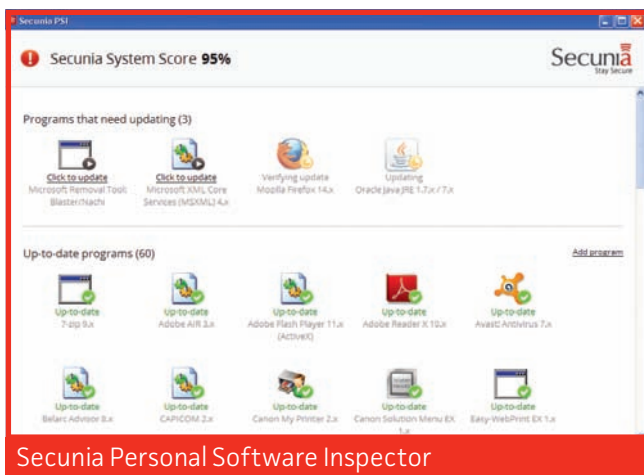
Secunia PSI

Secunia System Score 95%

Secunia
Stay Secure

Programs that need updating (3)

Click to update
Microsoft Removal Tool: Blaster/Nachi

Click to update
Microsoft XML Core Services (MSXML) 4.x

Verifying update
Mozilla Firefox 14.x

Updating
Oracle Java JRE 1.7.x / 7.x

Up-to-date programs (60)

Add program

Up-to-date
7-zip 9.x

Up-to-date
Adobe AIR 3.x

Up-to-date
Adobe Flash Player 11.x (ActiveX)

Up-to-date
Adobe Reader X 10.x

Up-to-date
Avast! Antivirus 7.x

Up-to-date
Belarc Advisor 8.x

Up-to-date
CAPICOM 2.x

Up-to-date
Canon My Printer 2.x

Up-to-date
Canon Solution Menu EX 1.x

Up-to-date
Easy-WebPrint EX 1.x

Secunia Personal Software Inspector